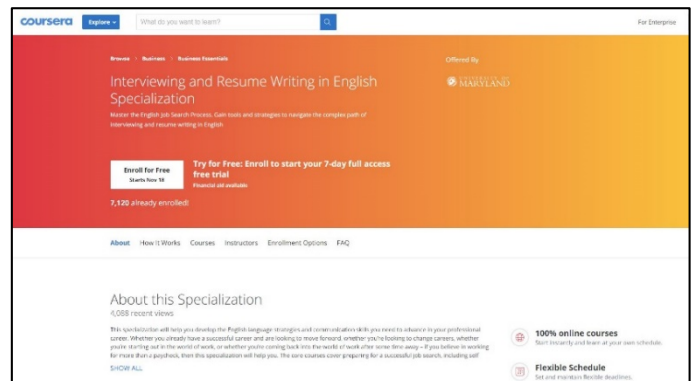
coursera Explore

What do you want to learn?

For Enterprise

Browse > Business > Business Essentials

Offered By

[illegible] MARYLAND

Interviewing and Resume Writing in English Specialization

Master the English Job Search Process. Gain tools and strategies to navigate the complex path of interviewing and resume writing in English

Enroll for Free
Starts Nov 18

Try for Free: Enroll to start your 7-day full access free trial

Financial aid available

7,120 already enrolled!

About How It Works Courses Instructors Enrollment Options FAQ

About this Specialization

4,088 recent views

This specialization will help you develop the English language strategies and communication skills you need to advance in your professional career. Whether you already have a successful career and are looking to move forward, or whether you're looking to change careers, whether you're starting out in the world of work, or whether you're coming back into the world of work after some time away – if you believe in working for more than a paycheck, then this specialization will help you. The core courses cover preparing for a successful job search, including self

SHOW ALL

100% online courses
Start instantly and learn at your own schedule.

Flexible Schedule
Set and maintain flexible deadlines.